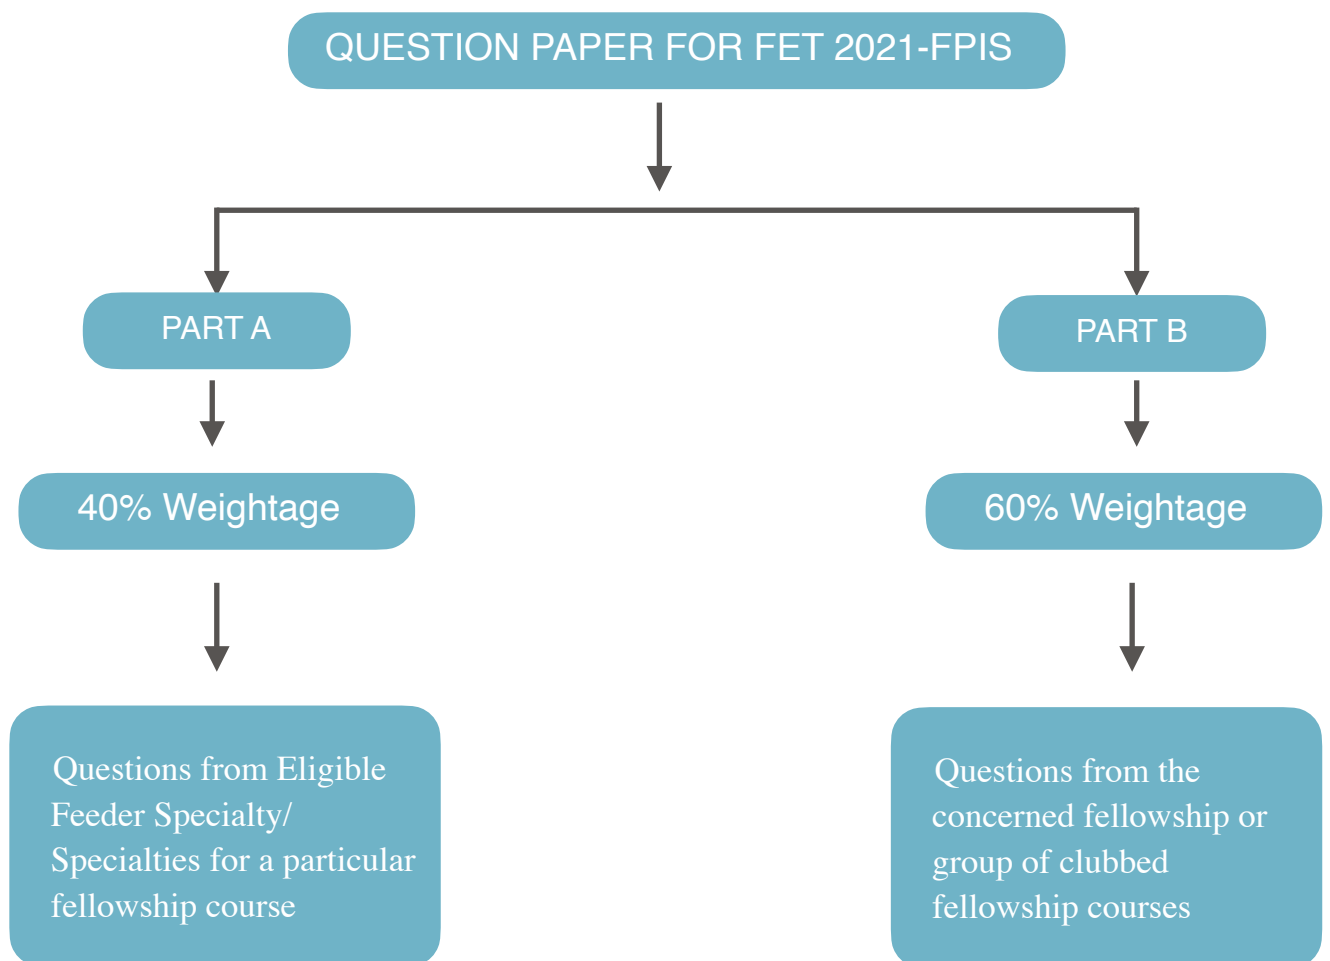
QUESTION PAPER FOR FET 2021-FPIS

PART A

40% Weightage

Questions from Eligible Feeder Specialty/ Specialties for a particular fellowship course

PART B

60% Weightage

Questions from the concerned fellowship or group of clubbed fellowship courses